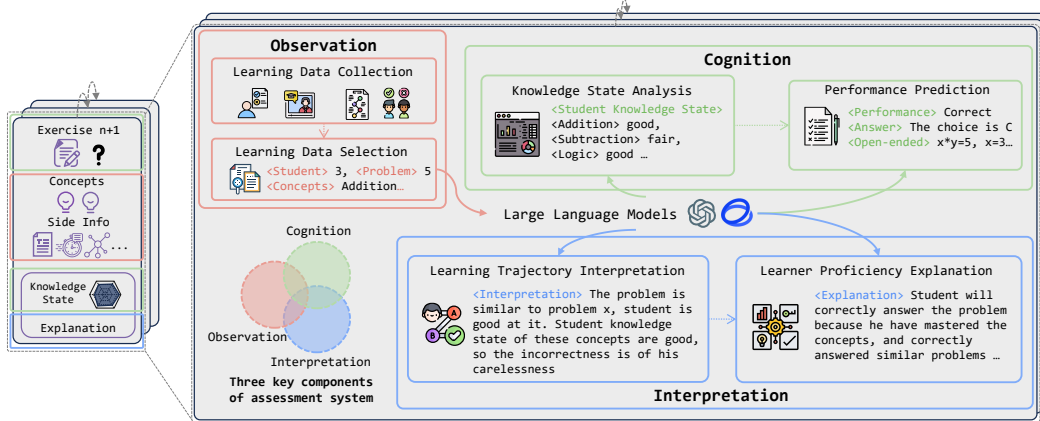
Exercise n+1

?

Concepts

Side Info

...

Knowledge State

Explanation

Observation

Learning Data Collection

Learning Data Selection

<Student> 3, <Problem> 5 <Concepts> Addition…

Cognition

Knowledge State Analysis

<Student Knowledge State> <Addition> good, <Subtraction> fair, <Logic> good …

Performance Prediction

<Performance> Correct <Answer> The choice is C <Open-ended> x*y=5, x=3…

Large Language Models

Cognition

Observation

Interpretation

Three key components of assessment system

Learning Trajectory Interpretation

<Interpretation> The problem is similar to problem x, student is good at it. Student knowledge state of these concepts are good, so the incorrectness is of his carelessness

Learner Proficiency Explanation

<Explanation> Student will correctly answer the problem because he have mastered the concepts, and correctly answered similar problems …

Interpretation